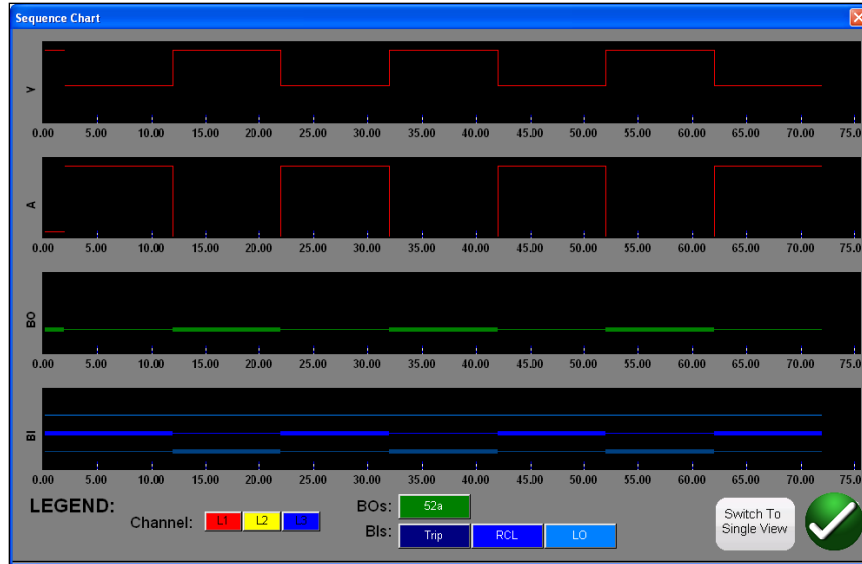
Sequence Chart

V

0.00 5.00 10.00 15.00 20.00 25.00 30.00 35.00 40.00 45.00 50.00 55.00 60.00 65.00 70.00 75.0

A

0.00 5.00 10.00 15.00 20.00 25.00 30.00 35.00 40.00 45.00 50.00 55.00 60.00 65.00 70.00 75.0

BO

0.00 5.00 10.00 15.00 20.00 25.00 30.00 35.00 40.00 45.00 50.00 55.00 60.00 65.00 70.00 75.0

BI

0.00 5.00 10.00 15.00 20.00 25.00 30.00 35.00 40.00 45.00 50.00 55.00 60.00 65.00 70.00 75.0

LEGEND:

Channel: L1 L2 L3

BOs: 52a

BIs: Trip RCL LO

Switch To Single View